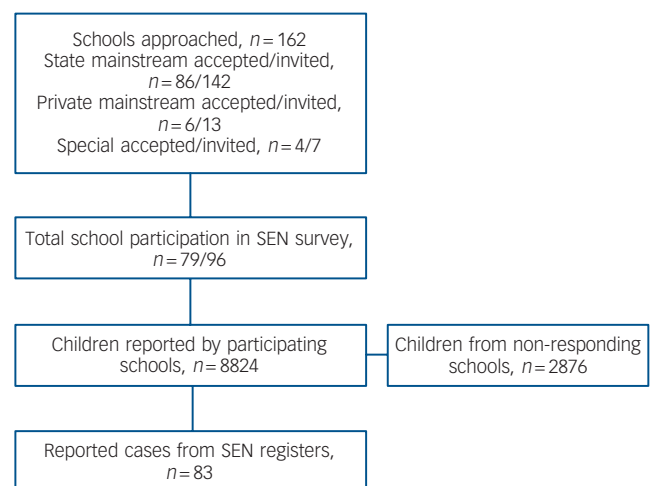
Schools approached, $n = 162$
State mainstream accepted/invited, $n = 86/142$
Private mainstream accepted/invited, $n = 6/13$
Special accepted/invited, $n = 4/7$

Total school participation in SEN survey, $n = 79/96$

Children reported by participating schools, $n = 8824$

Children from non-responding schools, $n = 2876$

Reported cases from SEN registers, $n = 83$